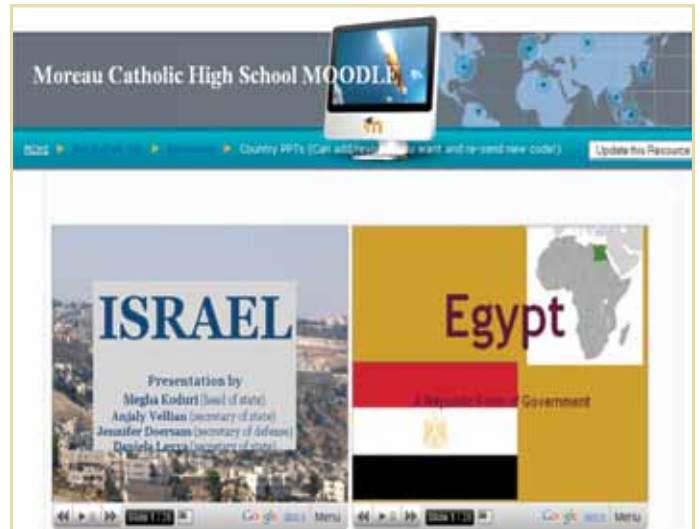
Moreau Catholic High School MOODLE

HOME ▶ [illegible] ▶ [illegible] ▶ Country PPTs (Can add/re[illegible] you want and re-send new code!)

Update this Resource

ISRAEL

Presentation by
Megha Koduri (head of state)
Anjaly Vellian (secretary of state)
Jennifer Doersam (secretary of defense)
Daniela Lerma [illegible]

Egypt

A Republic Form of Government

Slide 1 / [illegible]

Google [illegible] Menu

Slide 1 / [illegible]

Google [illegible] Menu